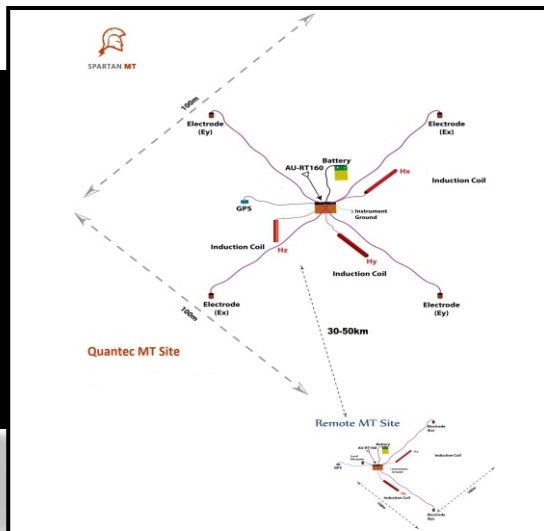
SPARTAN MT

100m

Electrode (Ey)

Electrode (Ex)

Battery

AU-RT160

Hx

Induction Coil

GPS

Instrument Ground

Induction Coil

Hz

Hy

Induction Coil

Electrode (Ex)

Electrode (Ey)

100m

30-50km

Quantec MT Site

Remote MT Site

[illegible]